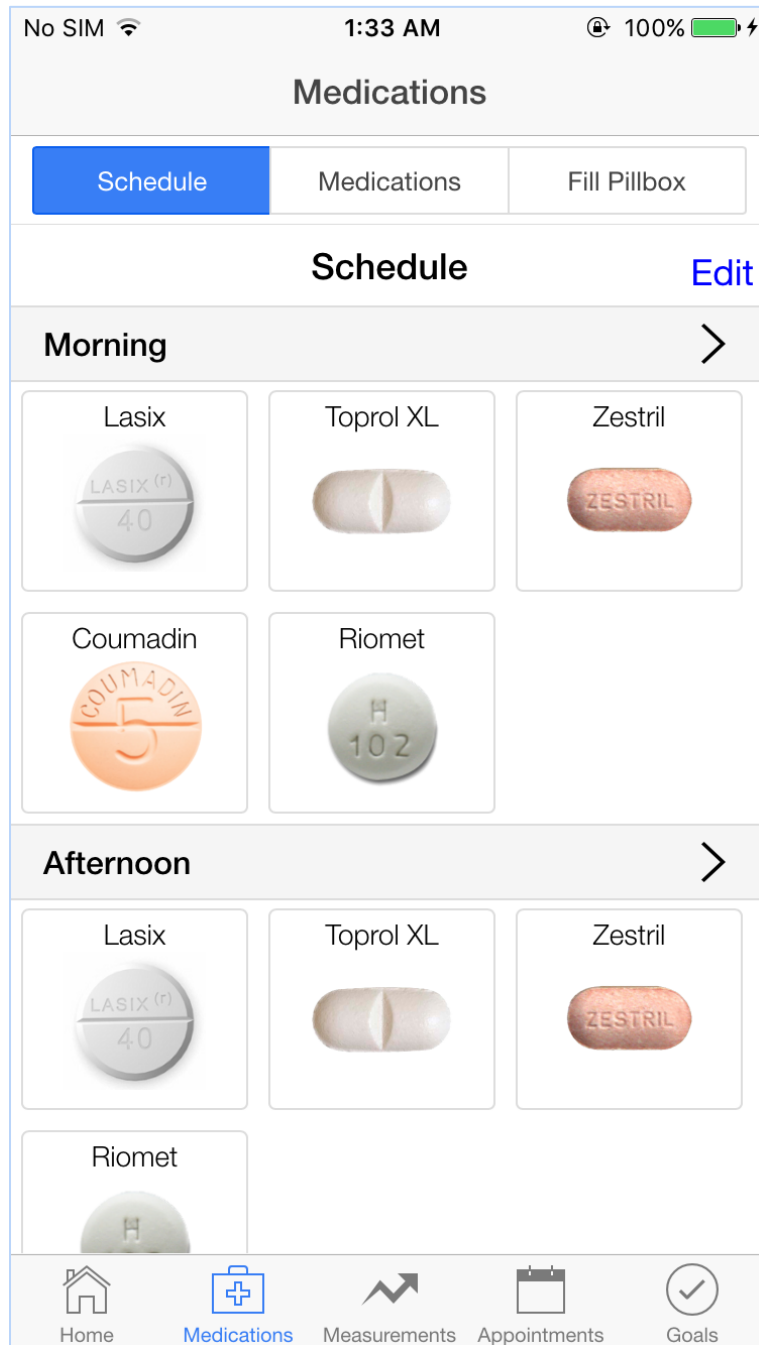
No SIM 1:33 AM 100%

Medications

Schedule | Medications | Fill Pillbox

Schedule Edit

Morning

Lasix
LASIX (r) 40

Toprol XL

Zestril
ZESTRIL

Coumadin
COUMADIN 5

Riomet
H 102

Afternoon

Lasix
LASIX (r) 40

Toprol XL

Zestril
ZESTRIL

Riomet
H

Home Medications Measurements Appointments Goals